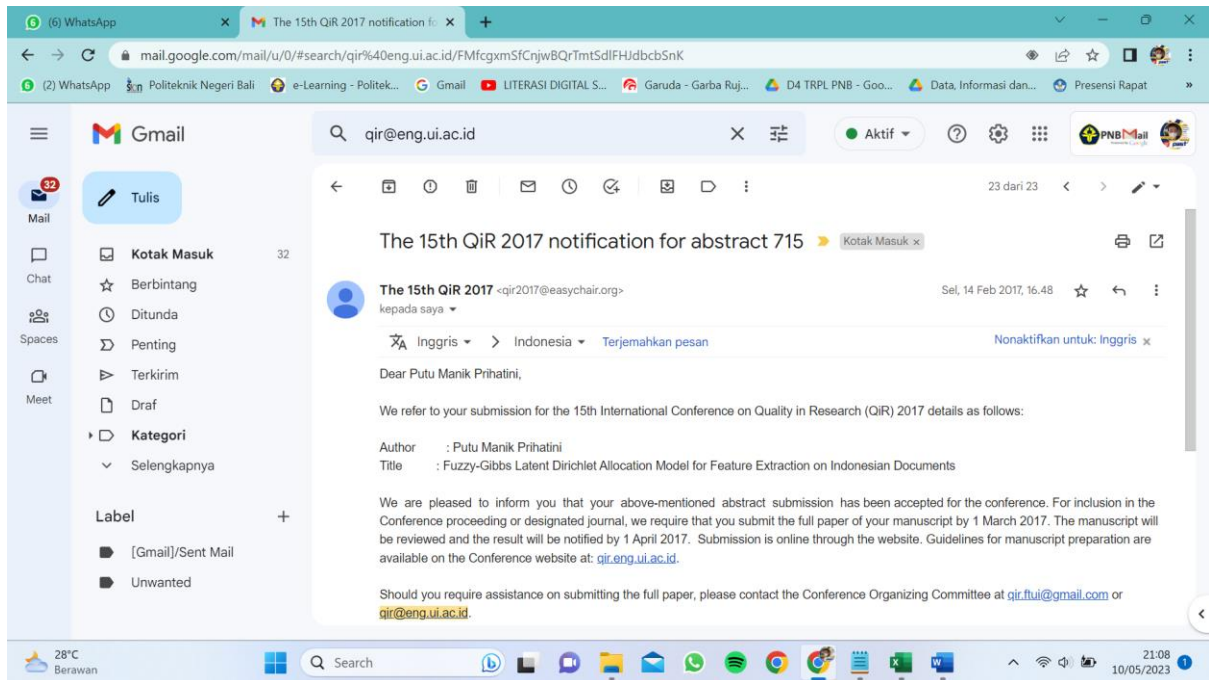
(6) WhatsApp
The 15th QiR 2017 notification fo
mail.google.com/mail/u/0/#search/qir%40eng.ui.ac.id/FMfcgxmSfCnjwBQrTmtSdlFHJdbcbSnK
(2) WhatsApp Politeknik Negeri Bali e-Learning - Politek... Gmail LITERASI DIGITAL S... Garuda - Garba Ruj... D4 TRPL PNB - Goo... Data, Informasi dan... Presensi Rapat

Gmail
qir@eng.ui.ac.id
Aktif
PNB Mail

32
Mail
Chat
Spaces
Meet

Tulis
Kotak Masuk 32
Berbintang
Ditunda
Penting
Terkirim
Draf
Kategori
Selengkapnya

Label
[Gmail]/Sent Mail
Unwanted

23 dari 23

The 15th QiR 2017 notification for abstract 715 Kotak Masuk ×

The 15th QiR 2017 <qir2017@easychair.org>
kepada saya
Sel, 14 Feb 2017, 16.48

Inggris > Indonesia Terjemahkan pesan
Nonaktifkan untuk: Inggris ×

Dear Putu Manik Prihatini,

We refer to your submission for the 15th International Conference on Quality in Research (QiR) 2017 details as follows:

Author : Putu Manik Prihatini
Title : Fuzzy-Gibbs Latent Dirichlet Allocation Model for Feature Extraction on Indonesian Documents

We are pleased to inform you that your above-mentioned abstract submission has been accepted for the conference. For inclusion in the Conference proceeding or designated journal, we require that you submit the full paper of your manuscript by 1 March 2017. The manuscript will be reviewed and the result will be notified by 1 April 2017. Submission is online through the website. Guidelines for manuscript preparation are available on the Conference website at: qir.eng.ui.ac.id.

Should you require assistance on submitting the full paper, please contact the Conference Organizing Committee at qir.ftui@gmail.com or qir@eng.ui.ac.id.

28°C
Berawan
Search
21:08
10/05/2023